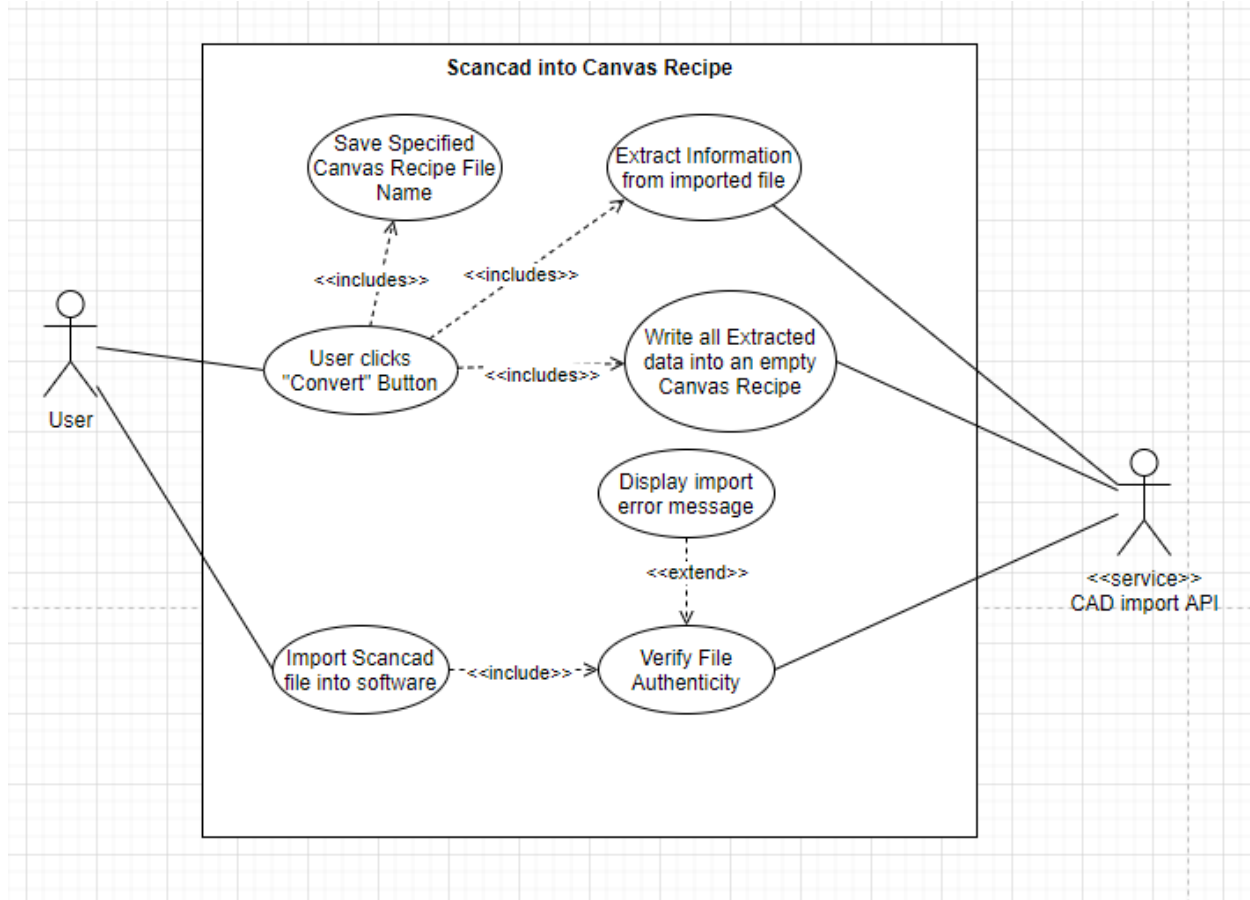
Scancad into Canvas Recipe

Save Specified Canvas Recipe File Name

Extract Information from imported file

<<includes>>

<<includes>>

User

User clicks "Convert" Button

<<includes>>

Write all Extracted data into an empty Canvas Recipe

Display import error message

<<extend>>

<<service>>
CAD import API

Import Scancad file into software

<<include>>

Verify File Authenticity